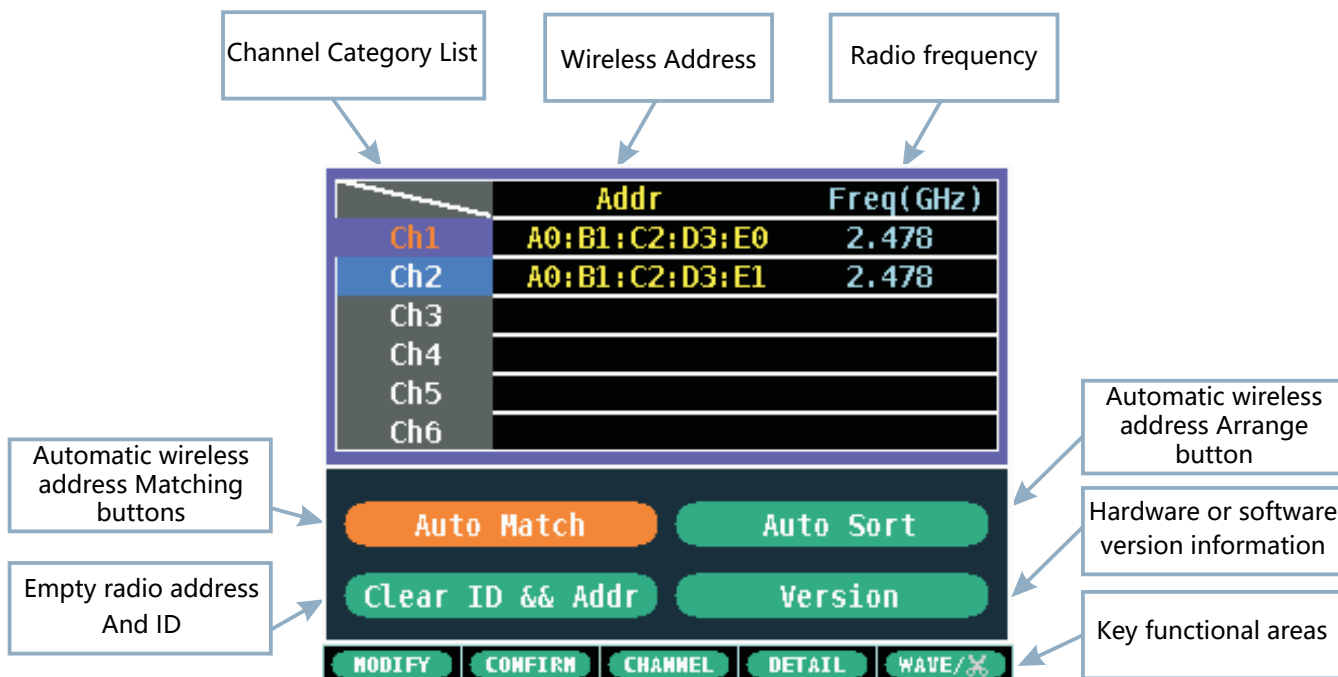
Channel Category List

Wireless Address

Radio frequency

| | Addr | Freq(GHz) |
|---|---|---|
| Ch1 | A0:B1:C2:D3:E0 | 2.478 |
| Ch2 | A0:B1:C2:D3:E1 | 2.478 |
| Ch3 | | |
| Ch4 | | |
| Ch5 | | |
| Ch6 | | |

Automatic wireless address Arrange button

Automatic wireless address Matching buttons

Auto Match

Auto Sort

Hardware or software version information

Empty radio address And ID

Clear ID && Addr

Version

Key functional areas

MODIFY CONFIRM CHANNEL DETAIL WAVE/